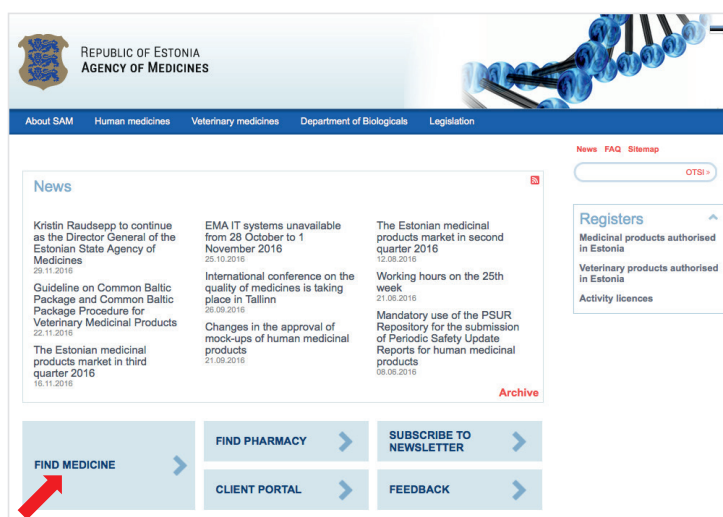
Republic of Estonia
Agency of Medicines

About SAM Human medicines Veterinary medicines Department of Biologicals Legislation

News FAQ Sitemap

OTSI >

News

Kristin Raudsepp to continue as the Director General of the Estonian State Agency of Medicines
29.11.2016

Guideline on Common Baltic Package and Common Baltic Package Procedure for Veterinary Medicinal Products
22.11.2016

The Estonian medicinal products market in third quarter 2016
16.11.2016

EMA IT systems unavailable from 28 October to 1 November 2016
25.10.2016

International conference on the quality of medicines is taking place in Tallinn
26.09.2016

Changes in the approval of mock-ups of human medicinal products
21.09.2016

The Estonian medicinal products market in second quarter 2016
12.08.2016

Working hours on the 25th week
21.06.2016

Mandatory use of the PSUR Repository for the submission of Periodic Safety Update Reports for human medicinal products
08.06.2016

Archive

Registers

Medicinal products authorised in Estonia

Veterinary products authorised in Estonia

Activity licences

FIND MEDICINE

FIND PHARMACY

CLIENT PORTAL

SUBSCRIBE TO NEWSLETTER

FEEDBACK